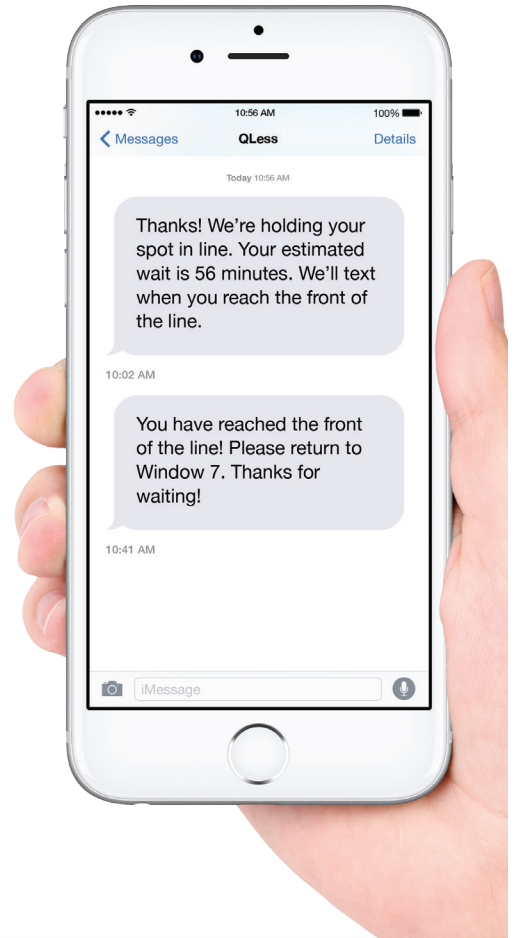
10:56 AM

100%

Messages

QLess

Details

Today 10:56 AM

Thanks! We're holding your spot in line. Your estimated wait is 56 minutes. We'll text when you reach the front of the line.

10:02 AM

You have reached the front of the line! Please return to Window 7. Thanks for waiting!

10:41 AM

iMessage